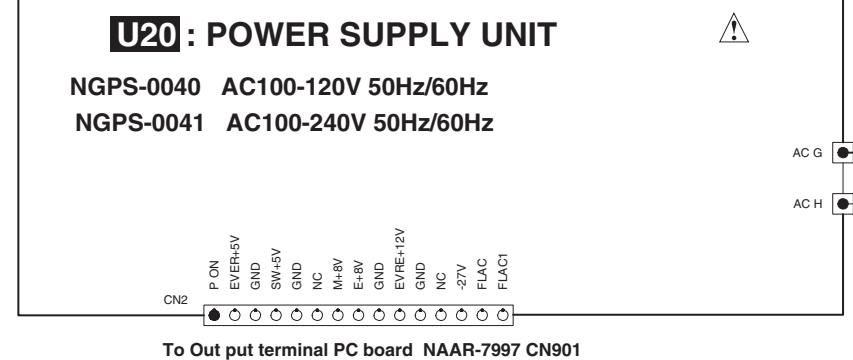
U20 : POWER SUPPLY UNIT

NGPS-0040 AC100-120V 50Hz/60Hz

NGPS-0041 AC100-240V 50Hz/60Hz

AC G

AC H

CN2

P ON
EVER+5V
GND
SW+5V
GND
NC
M+8V
E+8V
GND
EVRE+12V
GND
NC
-27V
FLAC
FLAC1

To Out put terminal PC board NAAR-7997 CN901